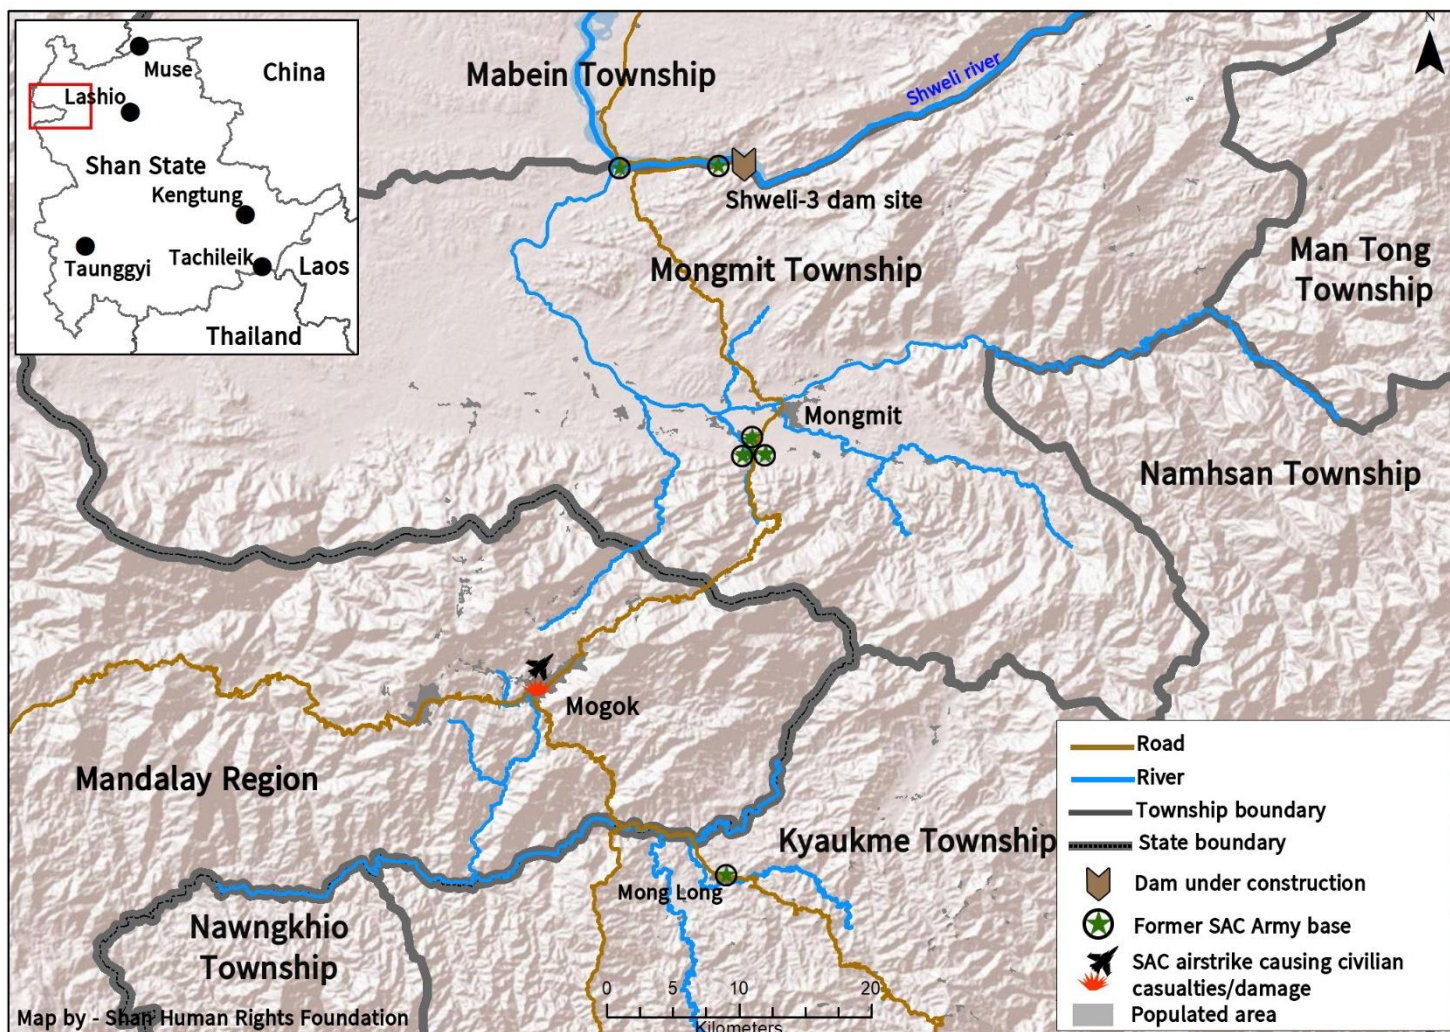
Muse
China
Lashio
Shan State
Kengtung
Taunggyi
Tachileik
Laos
Thailand

N

Mabein Township
Shweli river
Shweli-3 dam site
Mongmit Township
Man Tong Township
Mongmit
Namhsan Township
Mogok
Mandalay Region
Kyaukme Township
Mong Long
Nawngkhio Township

Road
River
Township boundary
State boundary
Dam under construction
Former SAC Army base
SAC airstrike causing civilian casualties/damage
Populated area

0 5 10 20
Kilometers

Map by - Shan Human Rights Foundation